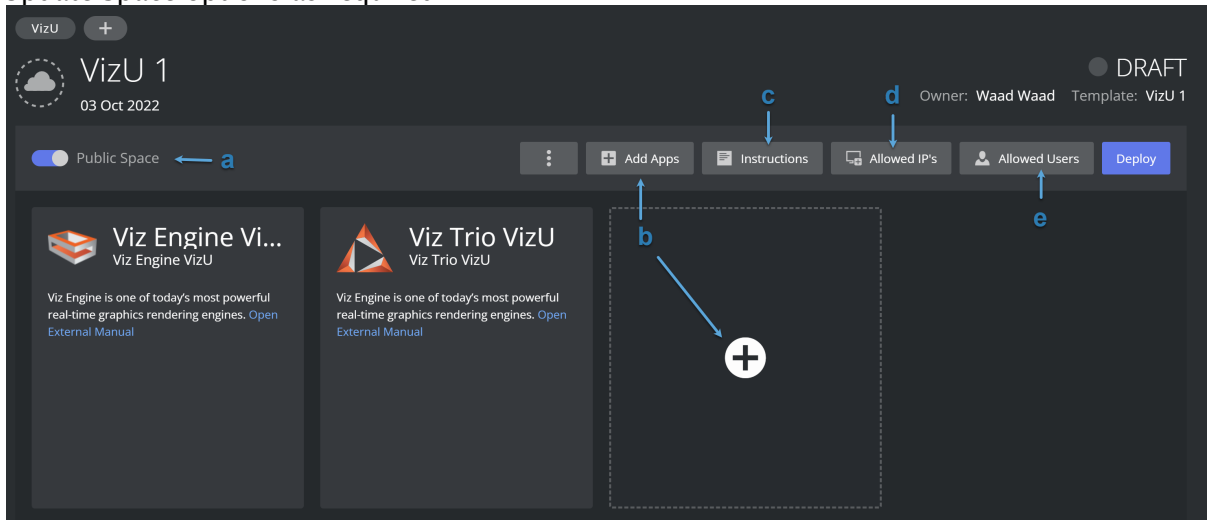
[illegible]

VizU +

VizU 1
03 Oct 2022

DRAFT

Owner: Waad Waad Template: VizU 1

c d

Public Space a

Add Apps Instructions Allowed IP's Allowed Users Deploy

b e

Viz Engine Vi...
Viz Engine VizU
Viz Engine is one of today's most powerful real-time graphics rendering engines. Open External Manual

Viz Trio VizU
Viz Trio VizU
Viz Engine is one of today's most powerful real-time graphics rendering engines. Open External Manual